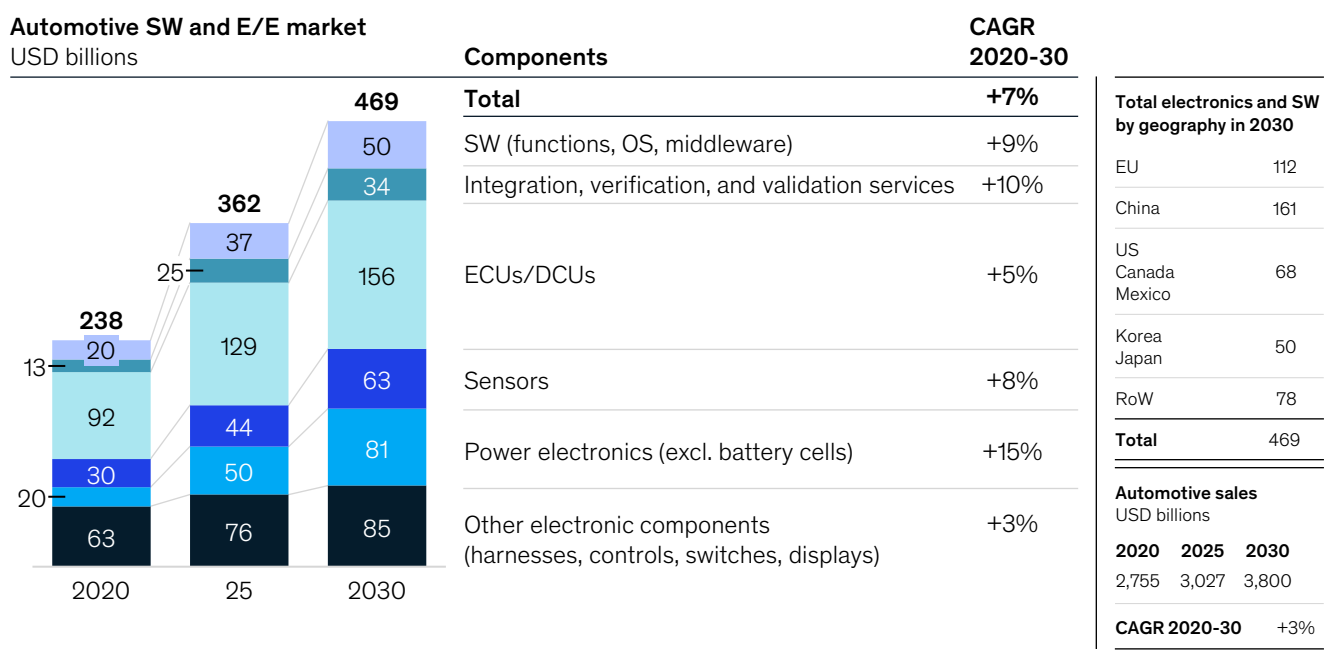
Automotive SW and E/E market
USD billions

| Components | CAGR 2020-30 |
|---|---|
| Total | +7% |
| SW (functions, OS, middleware) | +9% |
| Integration, verification, and validation services | +10% |
| ECUs/DCUs | +5% |
| Sensors | +8% |
| Power electronics (excl. battery cells) | +15% |
| Other electronic components (harnesses, controls, switches, displays) | +3% |

| | 2020 | 25 | 2030 |
|---|---|---|---|
| Total | 238 | 362 | 469 |
| SW (functions, OS, middleware) | 20 | 37 | 50 |
| Integration, verification, and validation services | 13 | 25 | 34 |
| ECUs/DCUs | 92 | 129 | 156 |
| Sensors | 30 | 44 | 63 |
| Power electronics (excl. battery cells) | 20 | 50 | 81 |
| Other electronic components | 63 | 76 | 85 |

Total electronics and SW by geography in 2030

| | |
|---|---|
| EU | 112 |
| China | 161 |
| US Canada Mexico | 68 |
| Korea Japan | 50 |
| RoW | 78 |
| Total | 469 |

Automotive sales
USD billions

| 2020 | 2025 | 2030 |
|---|---|---|
| 2,755 | 3,027 | 3,800 |

CAGR 2020-30 +3%